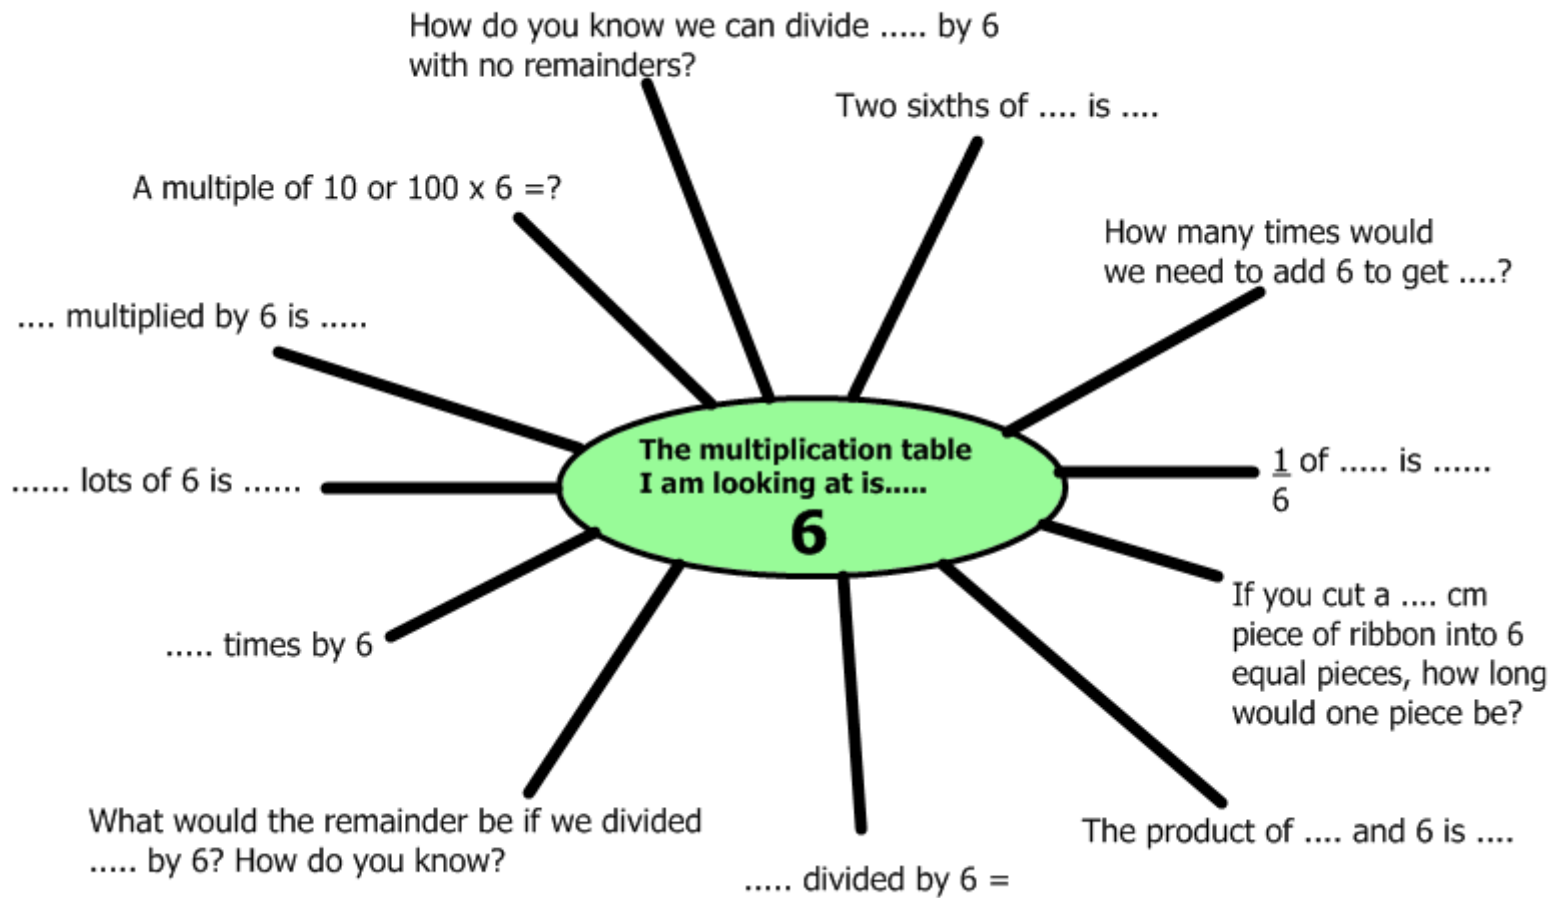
How do you know we can divide ..... by 6 with no remainders?

Two sixths of .... is ....

A multiple of 10 or 100 x 6 =?

How many times would we need to add 6 to get ....?

.... multiplied by 6 is .....

The multiplication table I am looking at is.....
6

...... lots of 6 is ......

$\frac{1}{6}$ of ..... is ......

If you cut a .... cm piece of ribbon into 6 equal pieces, how long would one piece be?

..... times by 6

What would the remainder be if we divided ..... by 6? How do you know?

The product of .... and 6 is ....

..... divided by 6 =